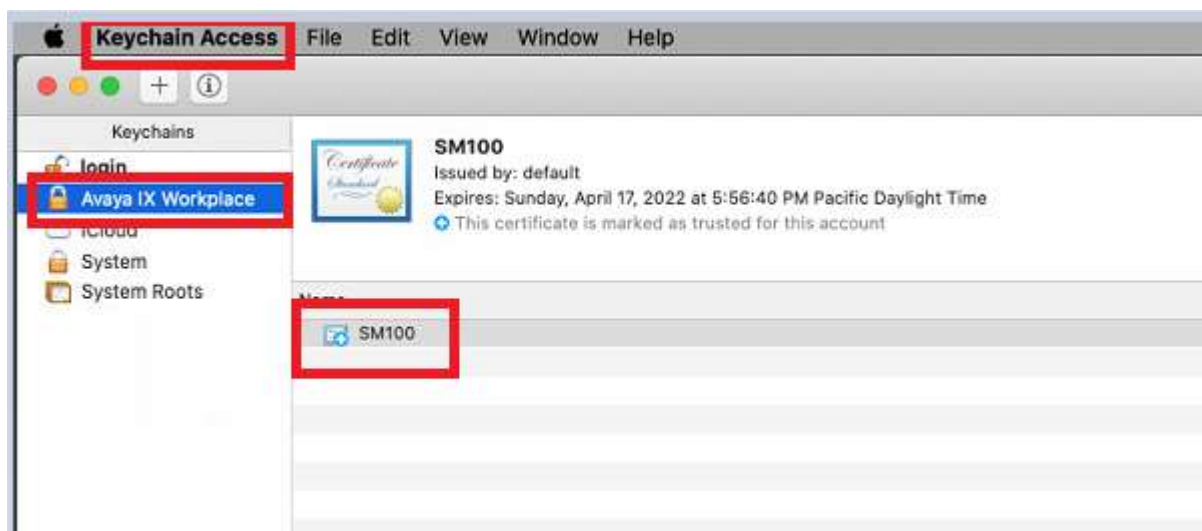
Keychain Access File Edit View Window Help

+ ⓘ

Keychains

login

Avaya IX Workplace

iCloud

System

System Roots

Certificate Standard

SM100

Issued by: default

Expires: Sunday, April 17, 2022 at 5:56:40 PM Pacific Daylight Time

This certificate is marked as trusted for this account

Name

SM100